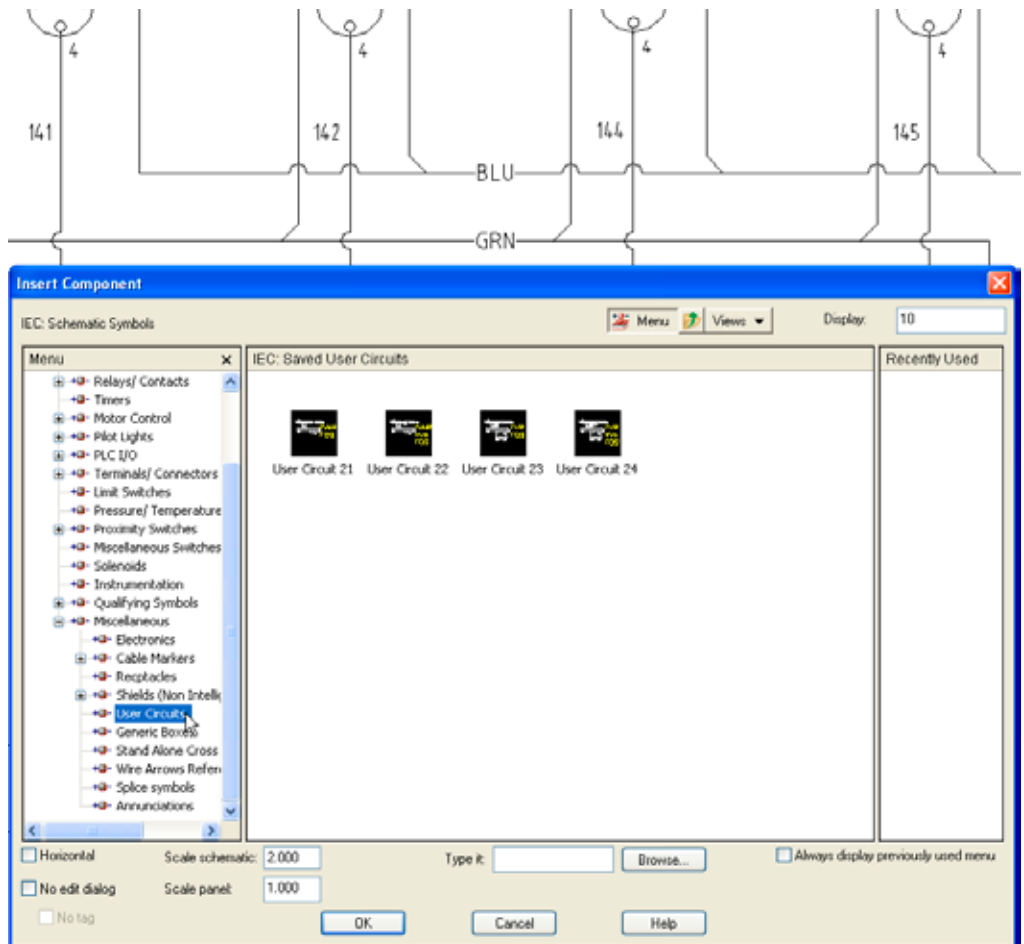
4
4
4
4
141
142
144
145
BLU
GRN

Insert Component

IEC: Schematic Symbols

Menu
Views
Display: 10

Menu
Relays/ Contacts
Timers
Motor Control
Pilot Lights
PLC I/O
Terminals/ Connectors
Limit Switches
Pressure/ Temperature
Proximity Switches
Miscellaneous Switches
Solenoids
Instrumentation
Qualifying Symbols
Miscellaneous
Electronics
Cable Markers
Recptacles
Shields (Non Intellig
User Circuits
Generic Boxes
Stand Alone Cross
Wire Arrows Refer
Splice symbols
Annunciations

IEC: Saved User Circuits
User Circuit 21
User Circuit 22
User Circuit 23
User Circuit 24

Recently Used

Horizontal
Scale schematic: 2.000
Type it:
Browse...
Always display previously used menu
No edit dialog
Scale panel: 1.000
No tag
OK
Cancel
Help